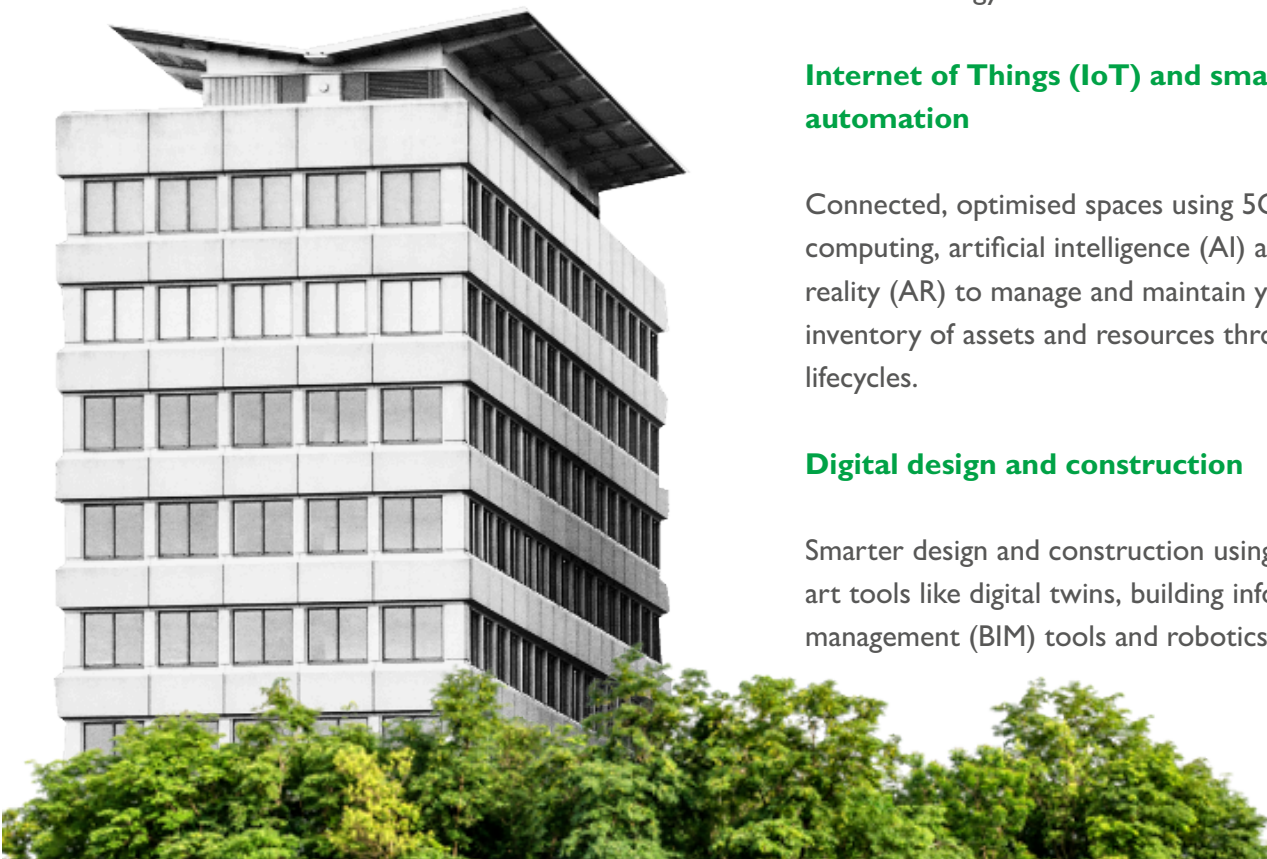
Internet of Things (IoT) and sma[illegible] automation

Connected, optimised spaces using 5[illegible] computing, artificial intelligence (AI) a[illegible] reality (AR) to manage and maintain y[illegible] inventory of assets and resources thro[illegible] lifecycles.

Digital design and construction

Smarter design and construction using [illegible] art tools like digital twins, building info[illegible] management (BIM) tools and robotics